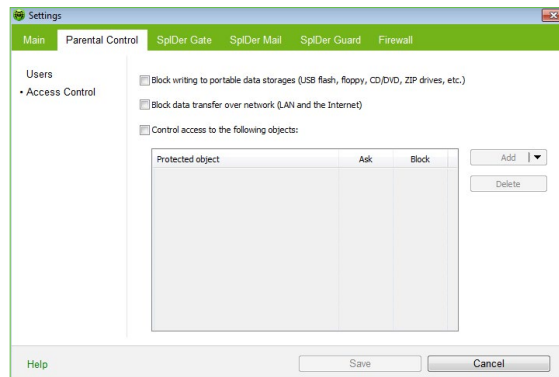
Settings

Main | Parental Control | SpIDer Gate | SpIDer Mail | SpIDer Guard | Firewall

Users
• Access Control

Block writing to portable data storages (USB flash, floppy, CD/DVD, ZIP drives, etc.)

Block data transfer over network (LAN and the Internet)

Control access to the following objects:

| Protected object | Ask | Block |
|---|---|---|

Add
Delete

Help
Save
Cancel